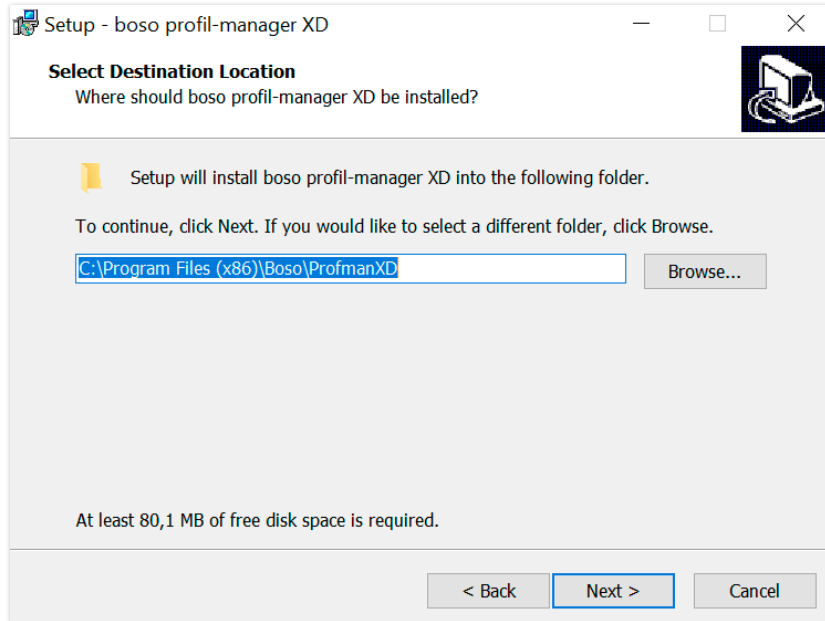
Setup - boso profil-manager XD

Select Destination Location
Where should boso profil-manager XD be installed?

Setup will install boso profil-manager XD into the following folder.

To continue, click Next. If you would like to select a different folder, click Browse.

C:\Program Files (x86)\Boso\ProfmanXD

Browse...

At least 80,1 MB of free disk space is required.

< Back

Next >

Cancel